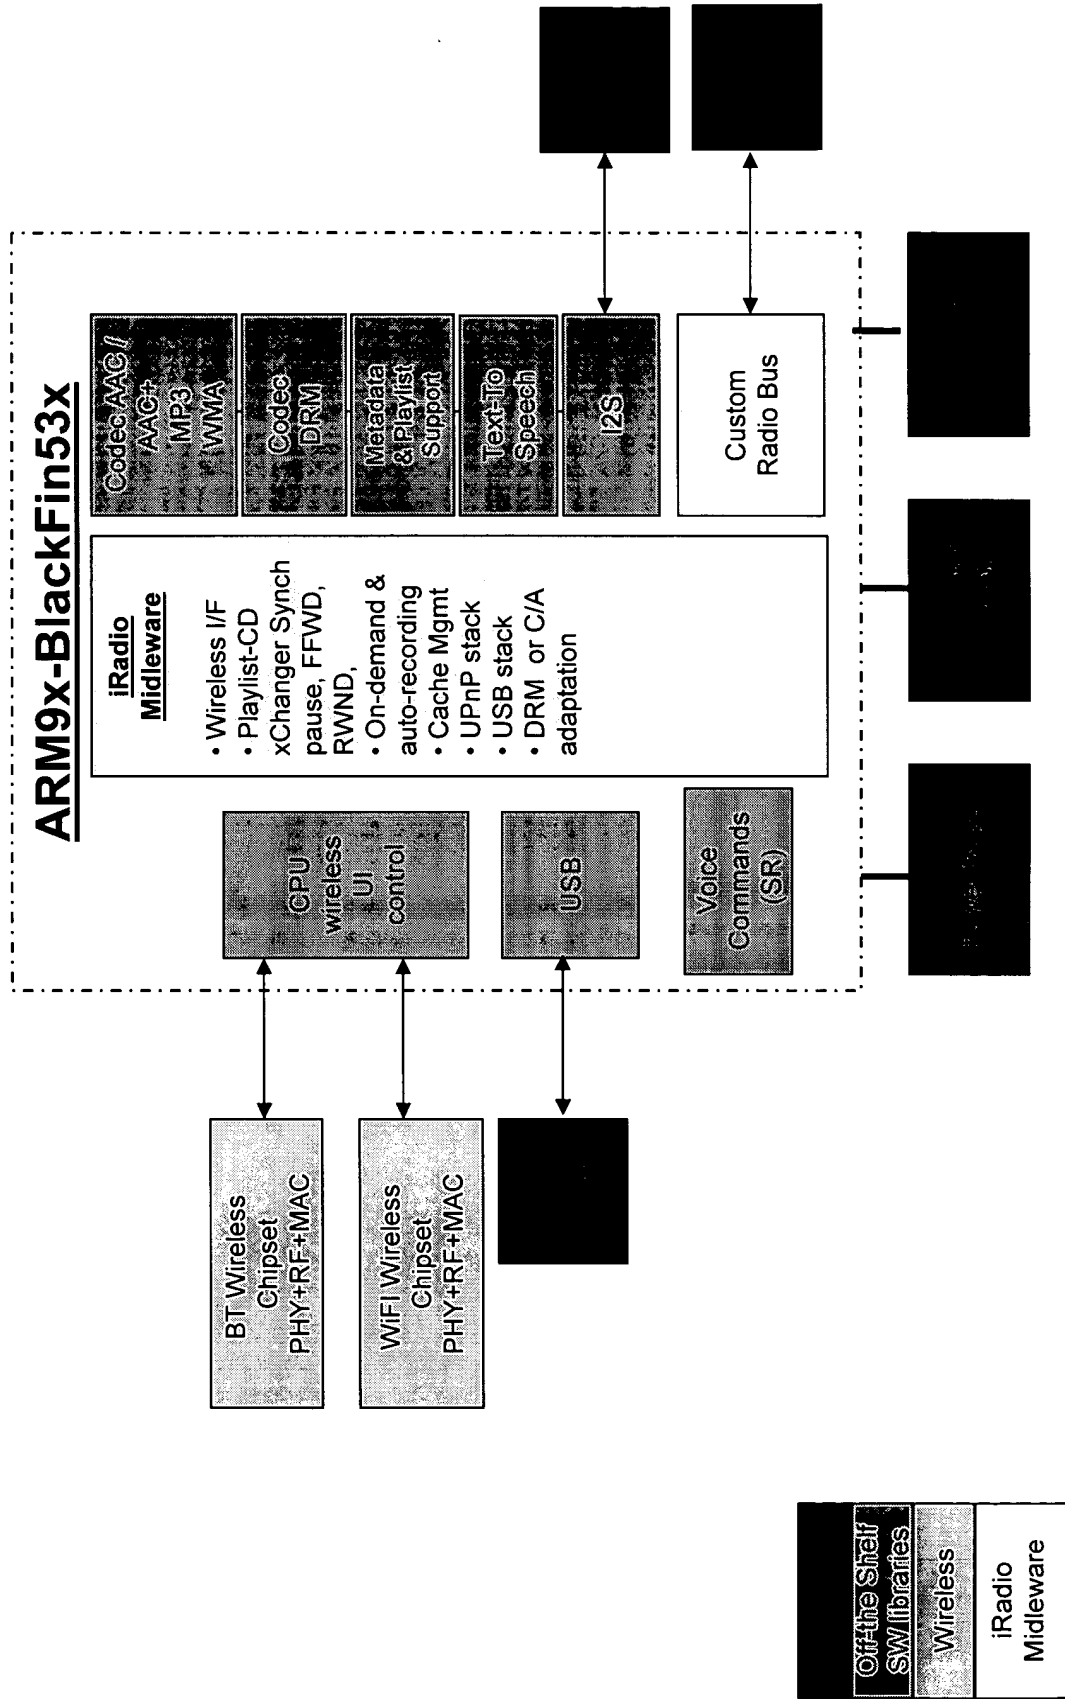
ARM9x-BlackFin53x

iRadio Midleware

• Wireless I/F
• Playlist-CD xChanger Synch pause, FFWD, RWND,
• On-demand & auto-recording
• Cache Mgmt
• UPnP stack
• USB stack
• DRM or C/A adaptation

Codec AAC / AAC+ MP3 WMA

Codec DRM

Metadata & Playlist Support

Text-To Speech

I2S

Custom Radio Bus

CPU wireless UI control

USB

Voice Commands (SR)

BT Wireless Chipset PHY+RF+MAC

WiFI Wireless Chipset PHY+RF+MAC

Off-the Shelf SW libraries

Wireless

iRadio Midleware